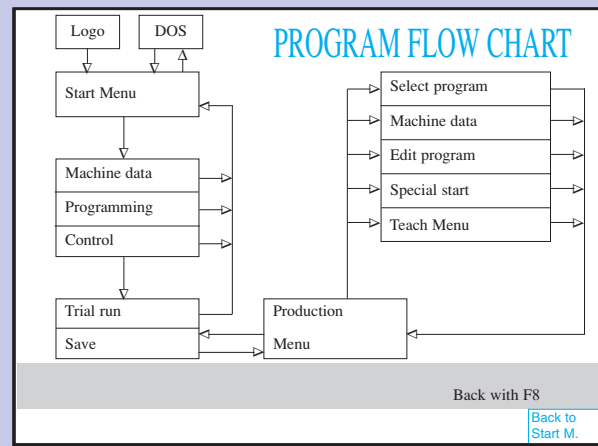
Logo

DOS

PROGRAM FLOW CHART

Start Menu

Machine data

Programming

Control

Trial run

Save

Production

Menu

Select program

Machine data

Edit program

Special start

Teach Menu

Back with F8

Back to Start M.